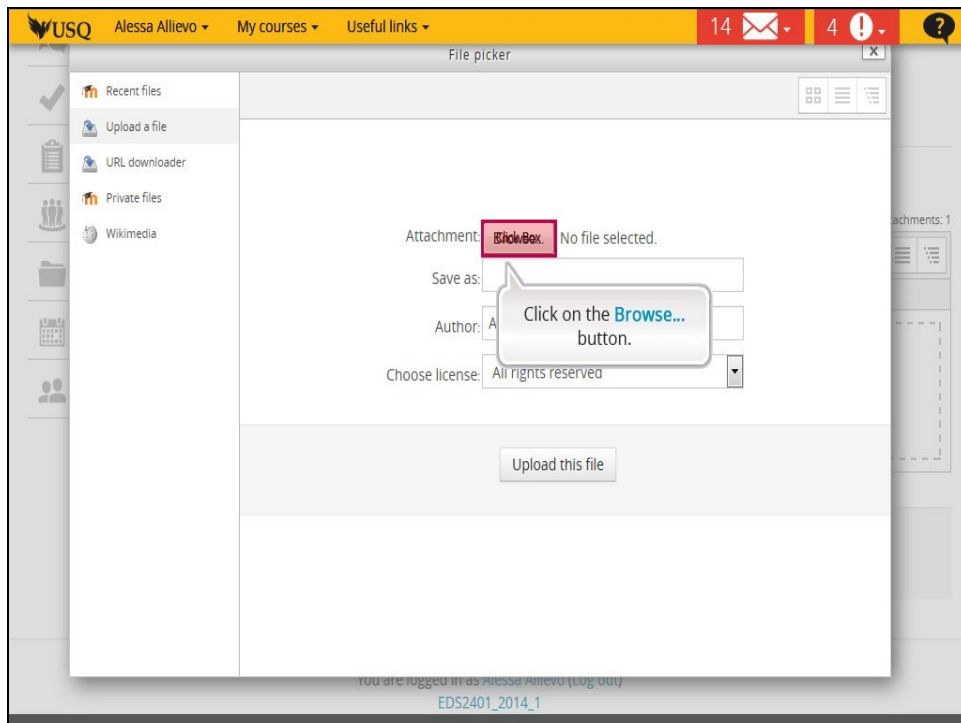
USQ Alessa Allievo ▾ My courses ▾ Useful links ▾ 14 4

File picker

Recent files
Upload a file
URL downloader
Private files
Wikimedia

Attachment: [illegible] No file selected.
Save as:
Author: A
Choose license: All rights reserved

Click on the Browse... button.

Upload this file

achments: 1

You are logged in as Alessa Allievo (Log out)
EDS2401_2014_1